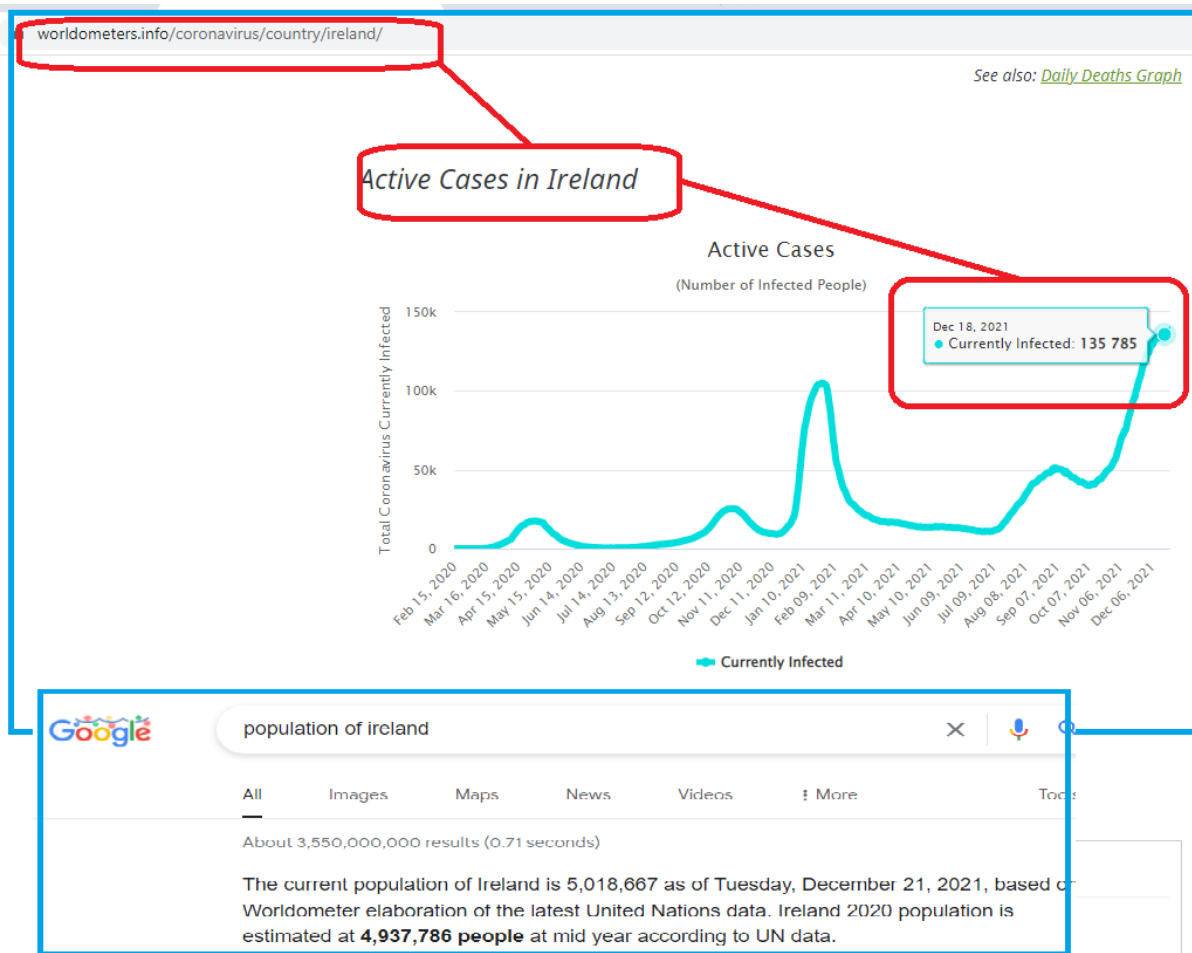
worldometers.info/coronavirus/country/ireland/

See also: Daily Deaths Graph

Active Cases in Ireland

Active Cases

(Number of Infected People)

Dec 18, 2021
● Currently Infected: 135 785

Total Coronavirus Currently Infected

150k
100k
50k
0

Feb 15, 2020
Mar 16, 2020
Apr 15, 2020
May 15, 2020
Jun 14, 2020
Jul 14, 2020
Aug 13, 2020
Sep 12, 2020
Oct 12, 2020
Nov 11, 2020
Dec 11, 2020
Jan 10, 2021
Feb 09, 2021
Mar 11, 2021
Apr 10, 2021
May 10, 2021
Jun 09, 2021
Jul 09, 2021
Aug 08, 2021
Sep 07, 2021
Oct 07, 2021
Nov 06, 2021
Dec 06, 2021

Currently Infected

Google

population of ireland

All Images Maps News Videos ⋮ More Too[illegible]

About 3,550,000,000 results (0.71 seconds)

The current population of Ireland is 5,018,667 as of Tuesday, December 21, 2021, based o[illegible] Worldometer elaboration of the latest United Nations data. Ireland 2020 population is estimated at **4,937,786 people** at mid year according to UN data.